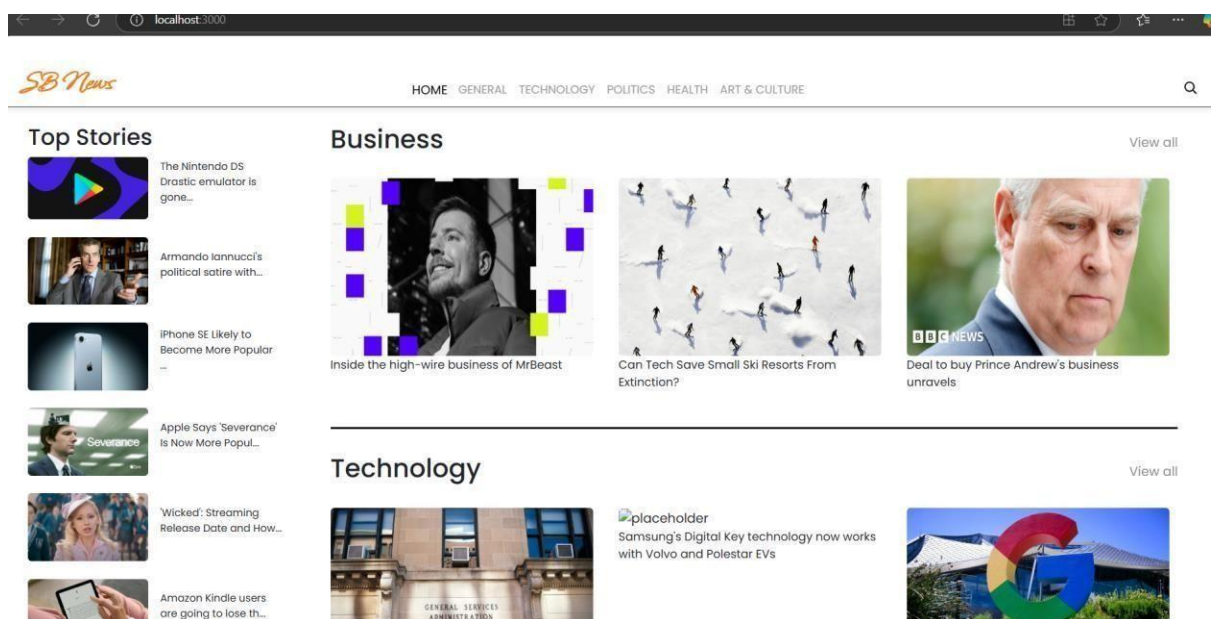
localhost:3000

SB News

HOME GENERAL TECHNOLOGY POLITICS HEALTH ART & CULTURE

Top Stories

The Nintendo DS Drastic emulator is gone...

Armando Iannucci's political satire with...

iPhone SE Likely to Become More Popular ...

Severance

Apple Says 'Severance' Is Now More Popul...

'Wicked': Streaming Release Date and How...

Amazon Kindle users are going to lose th...

Business

View all

Inside the high-wire business of MrBeast

Can Tech Save Small Ski Resorts From Extinction?

BBC NEWS

Deal to buy Prince Andrew's business unravels

Technology

View all

GENERAL SERVICES ADMINISTRATION

placeholder

Samsung's Digital Key technology now works with Volvo and Polestar EVs